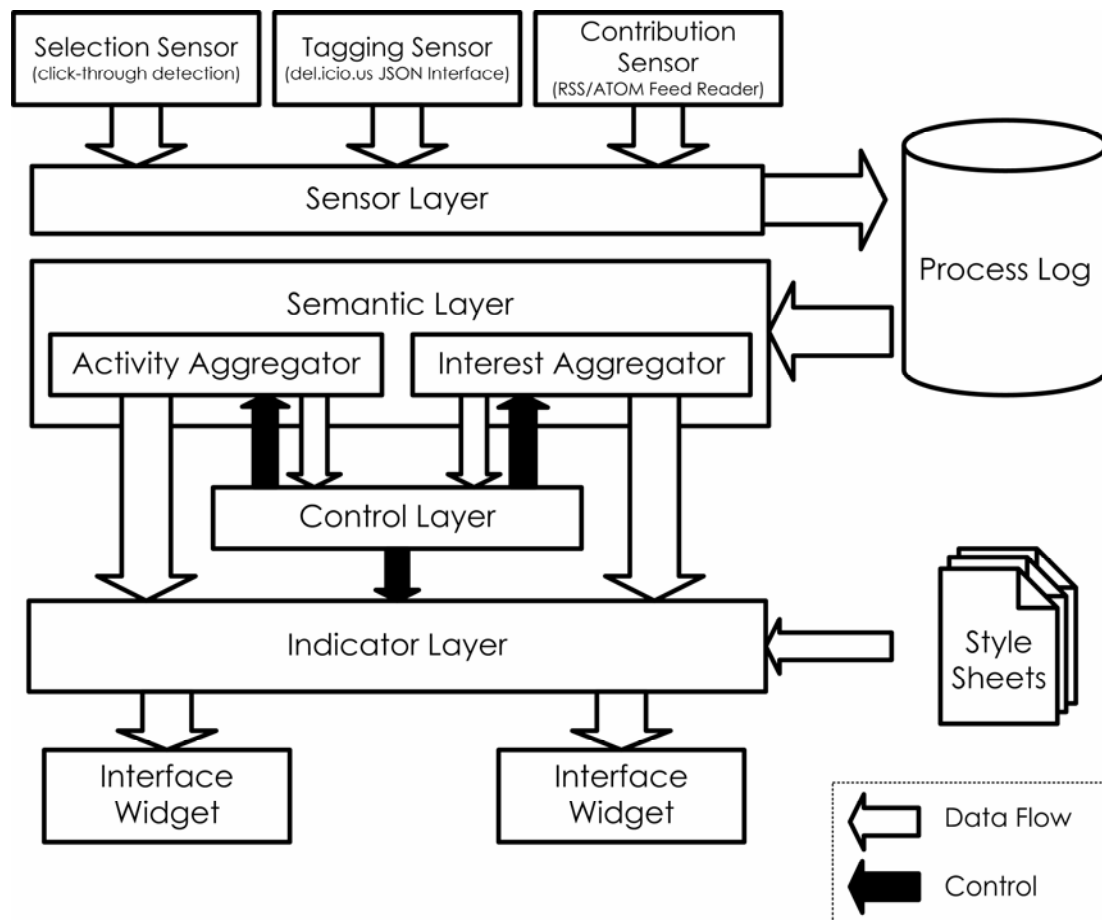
Selection Sensor
(click-through detection)

Tagging Sensor
(del.icio.us JSON Interface)

Contribution Sensor
(RSS/ATOM Feed Reader)

Sensor Layer

Process Log

Semantic Layer

Activity Aggregator

Interest Aggregator

Control Layer

Indicator Layer

Style Sheets

Interface Widget

Interface Widget

Data Flow

Control